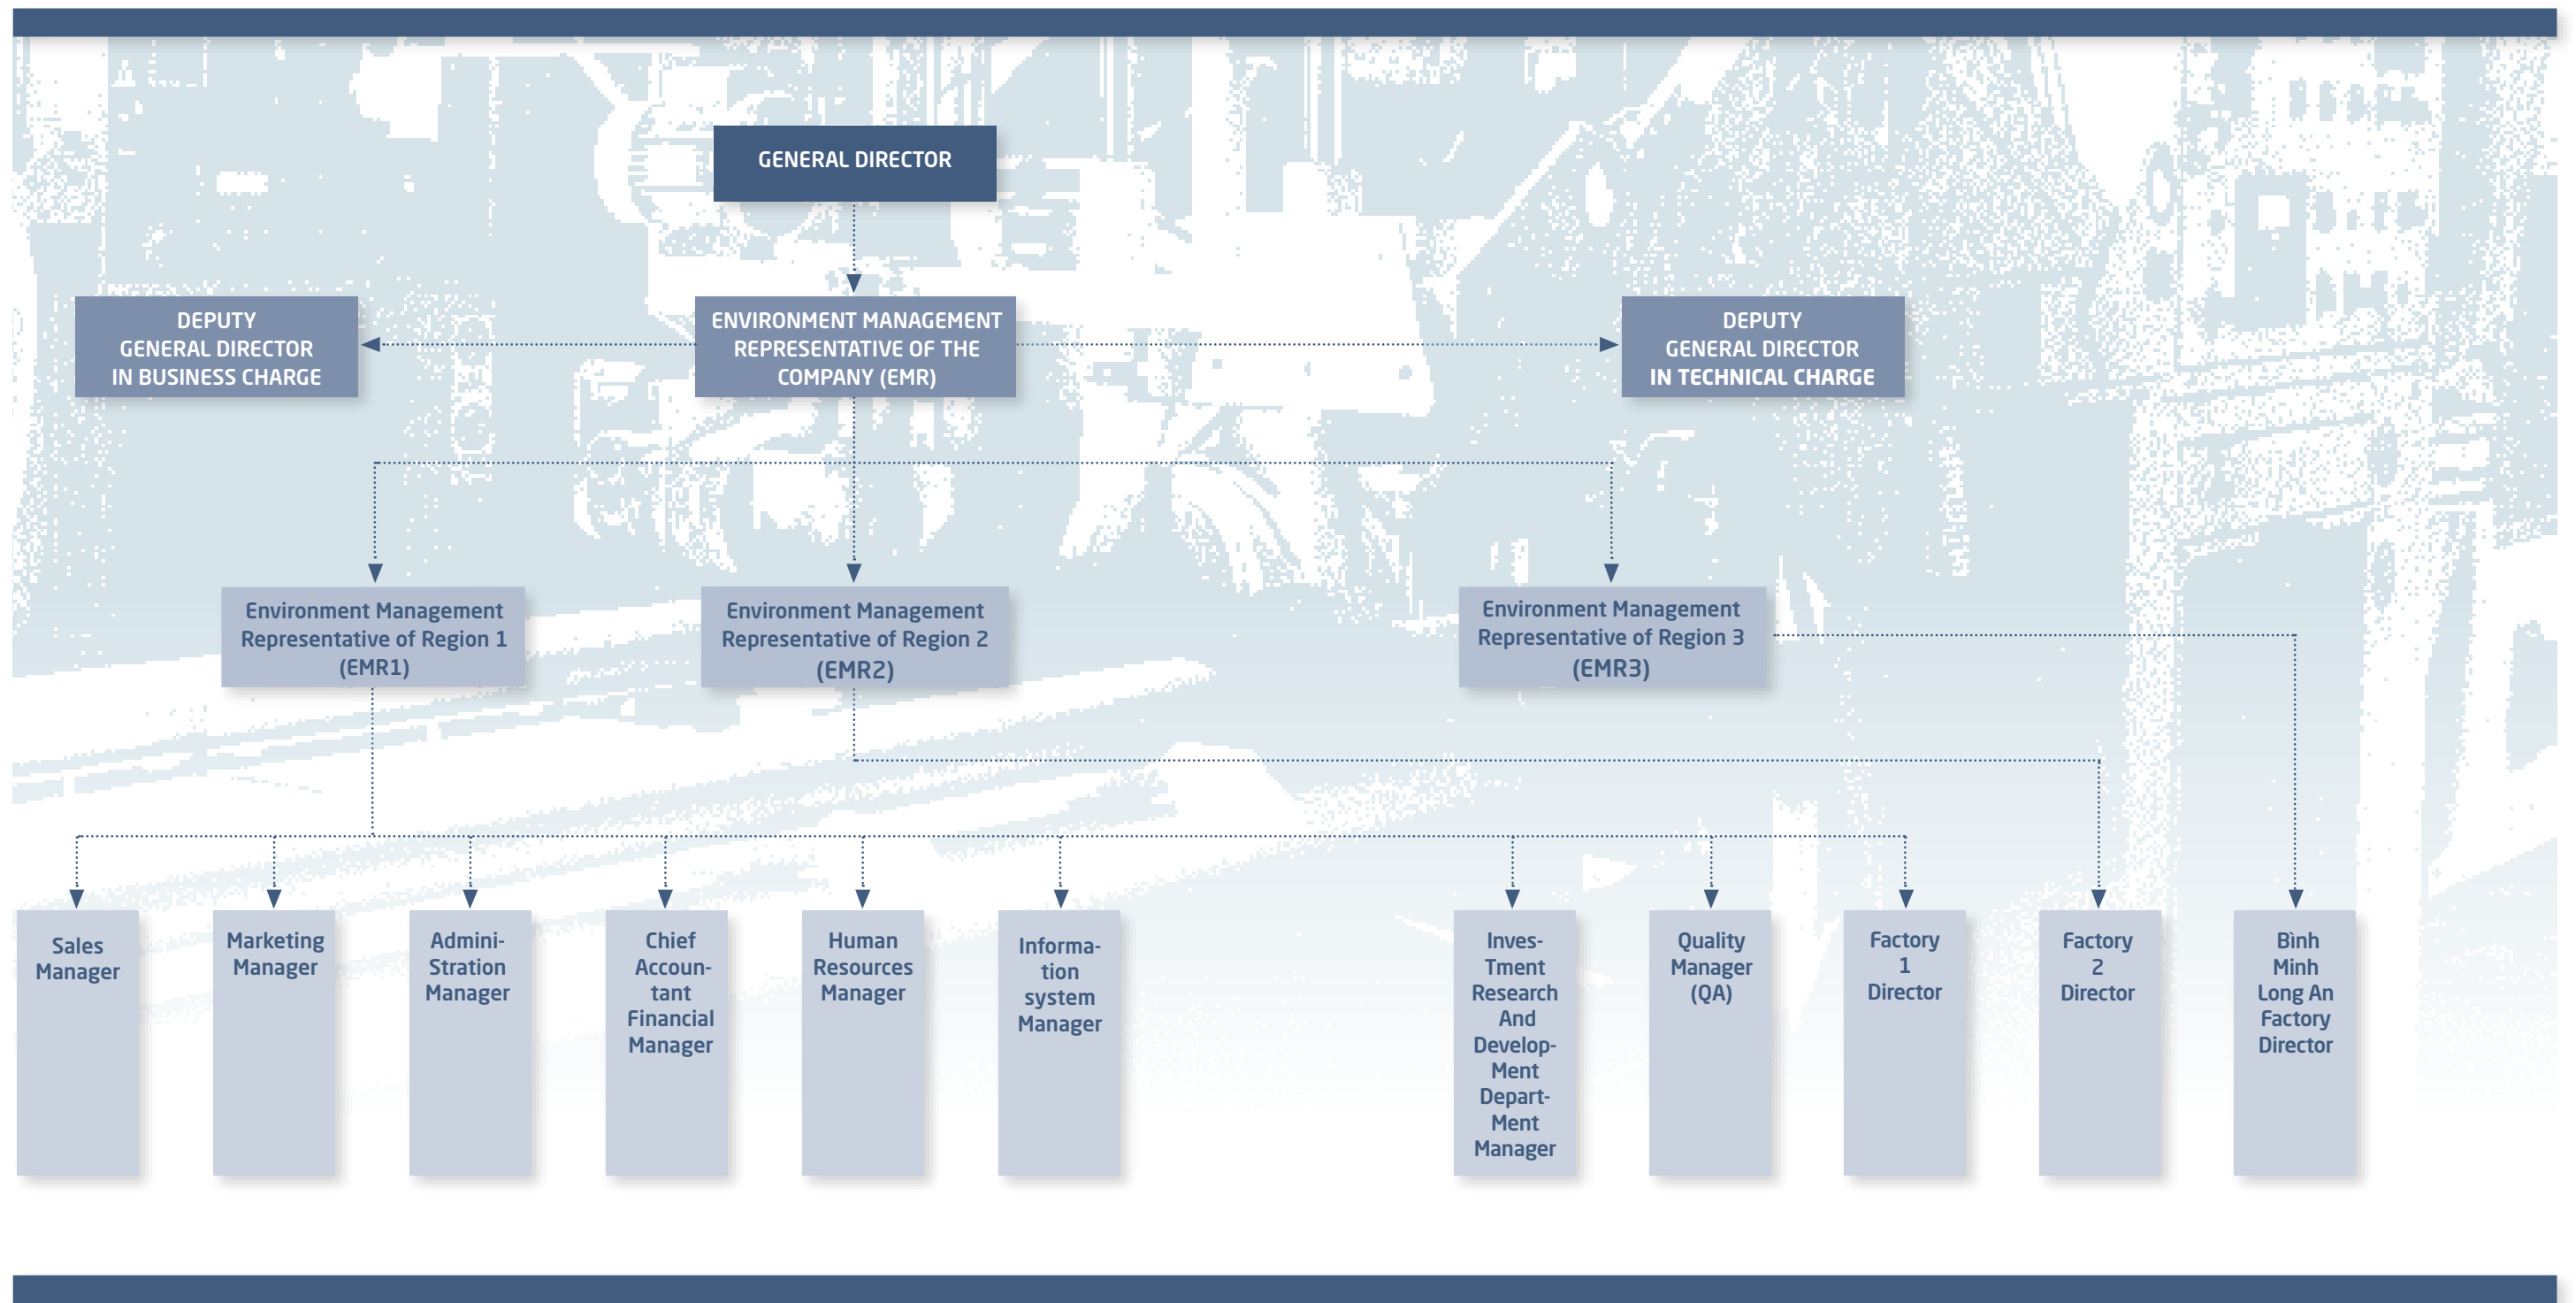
GENERAL DIRECTOR

DEPUTY GENERAL DIRECTOR IN BUSINESS CHARGE

ENVIRONMENT MANAGEMENT REPRESENTATIVE OF THE COMPANY (EMR)

DEPUTY GENERAL DIRECTOR IN TECHNICAL CHARGE

Environment Management Representative of Region 1 (EMR1)

Environment Management Representative of Region 2 (EMR2)

Environment Management Representative of Region 3 (EMR3)

Sales Manager

Marketing Manager

Administration Manager

Chief Accountant Financial Manager

Human Resources Manager

Information system Manager

Inves-Tment Research And Develop-Ment Depart-Ment Manager

Quality Manager (QA)

Factory 1 Director

Factory 2 Director

Bình Minh Long An Factory Director